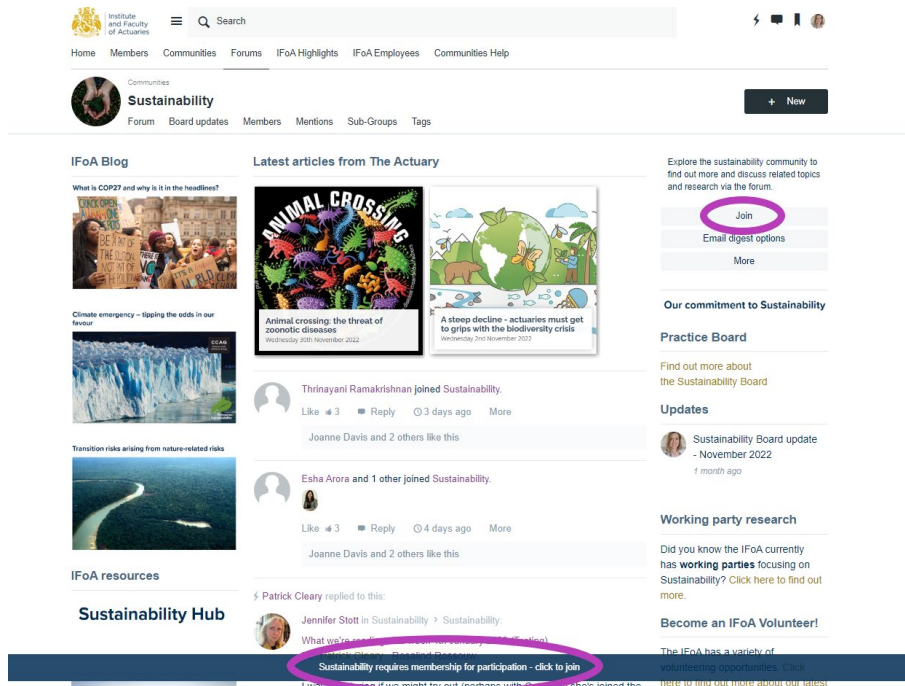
Institute and Faculty of Actuaries

Search

Home Members Communities Forums IFoA Highlights IFoA Employees Communities Help

Communities
Sustainability
Forum Board updates Members Mentions Sub-Groups Tags

+ New

IFoA Blog

What is COP27 and why is it in the headlines?

Climate emergency – tipping the odds in our favour

Transition risks arising from nature-related risks

IFoA resources

Sustainability Hub

Latest articles from The Actuary

ANIMAL CROSSING

Animal crossing: the threat of zoonotic diseases
Wednesday 30th November 2022

A steep decline - actuaries must get to grips with the biodiversity crisis
Wednesday 2nd November 2022

Thrinayani Ramakrishnan joined Sustainability.

Like 3 Reply 3 days ago More

Joanne Davis and 2 others like this

Esha Arora and 1 other joined Sustainability.

Like 3 Reply 4 days ago More

Joanne Davis and 2 others like this

Patrick Cleary replied to this:

Jennifer Stott in Sustainability > Sustainability.

What we're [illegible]

Explore the sustainability community to find out more and discuss related topics and research via the forum.

Join

Email digest options

More

Our commitment to Sustainability

Practice Board

Find out more about the Sustainability Board

Updates

Sustainability Board update - November 2022
1 month ago

Working party research

Did you know the IFoA currently has working parties focusing on Sustainability? Click here to find out more.

Become an IFoA Volunteer!

The IFoA has a variety of volunteering opportunities. Click here to find out more about our latest

Sustainability requires membership for participation - click to join